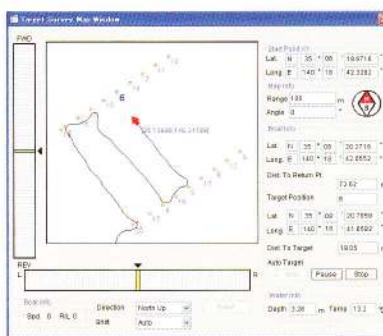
Target Survey Main Window

FWD

REV

L

R

Start Point
Lat. N 35 ° 08 ' 19.6718 '
Long. E 140 ° 18 ' 42.3282 '

Map info
Range 100 m
Angle 0

Boat info
Lat. N 35 ° 08 ' 20.2718 '
Long. E 140 ° 18 ' 42.6552 '

Dist. To Return Pt.
72.62

Target Position
8

Lat. N 35 ° 08 ' 20.7658 '
Long. E 140 ° 18 ' 41.6592 '

Dist. To Target
19.05

Auto Target
Pause Stop

Water info
Depth 3.38 m Temp 13.2

Boat info
Spd. 0 R/L 0

Direction North Up
Unit Auto